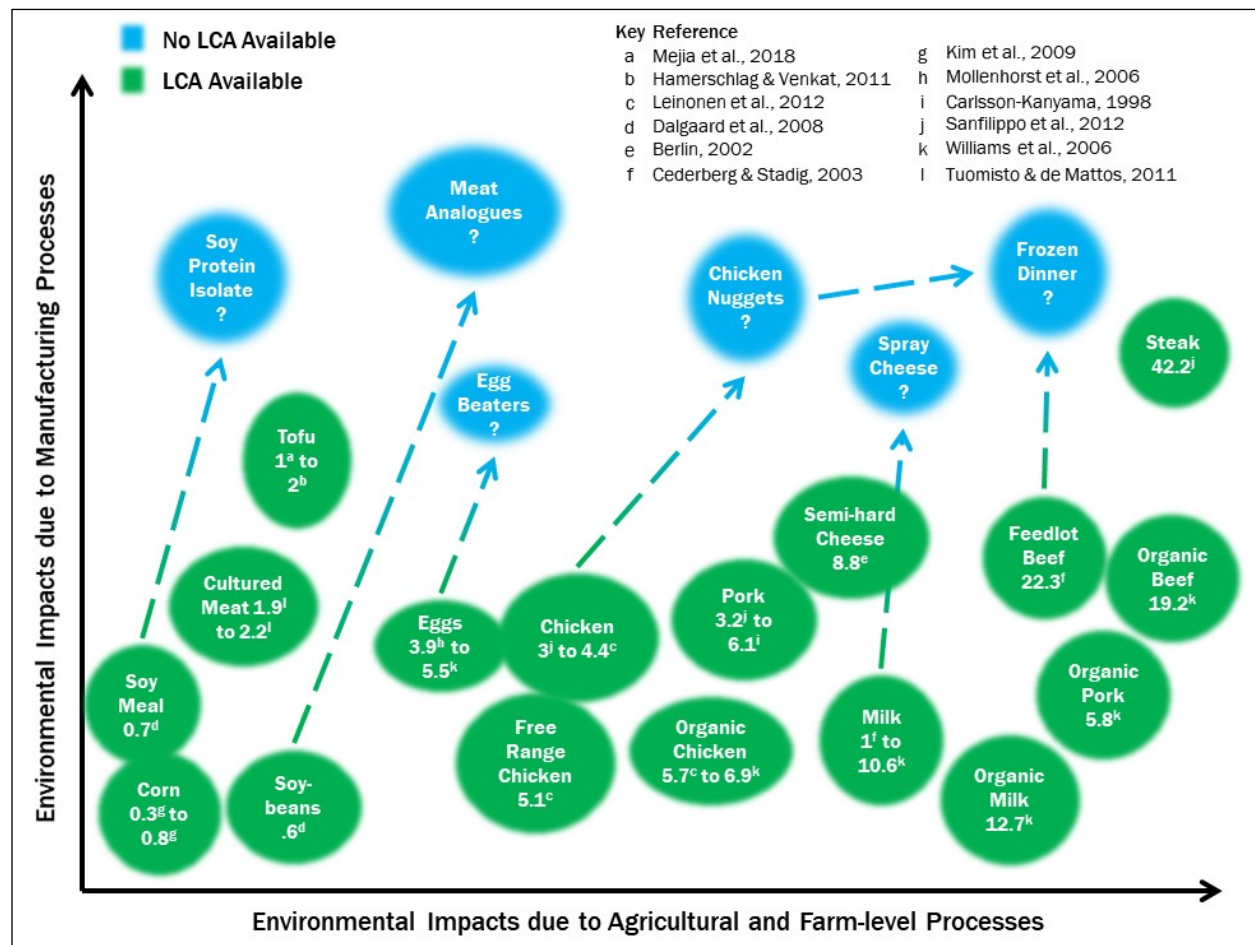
No LCA Available
LCA Available

Key Reference
a Mejia et al., 2018
b Hamerschlag & Venkat, 2011
c Leinonen et al., 2012
d Dalgaard et al., 2008
e Berlin, 2002
f Cederberg & Stadig, 2003
g Kim et al., 2009
h Mollenhorst et al., 2006
i Carlsson-Kanyama, 1998
j Sanfilippo et al., 2012
k Williams et al., 2006
l Tuomisto & de Mattos, 2011

Meat Analogues ?

Soy Protein Isolate ?

Chicken Nuggets ?

Frozen Dinner ?

Steak $42.2^{j}$

Spray Cheese ?

Egg Beaters ?

Tofu $1^{a}$ to $2^{b}$

Semi-hard Cheese $8.8^{e}$

Feedlot Beef $22.3^{f}$

Organic Beef $19.2^{k}$

Cultured Meat $1.9^{l}$ to $2.2^{l}$

Pork $3.2^{j}$ to $6.1^{i}$

Eggs $3.9^{h}$ to $5.5^{k}$

Chicken $3^{j}$ to $4.4^{c}$

Organic Pork $5.8^{k}$

Soy Meal $0.7^{d}$

Free Range Chicken $5.1^{c}$

Organic Chicken $5.7^{c}$ to $6.9^{k}$

Milk $1^{f}$ to $10.6^{k}$

Organic Milk $12.7^{k}$

Corn $0.3^{g}$ to $0.8^{g}$

Soy-beans $.6^{d}$

Environmental Impacts due to Manufacturing Processes

Environmental Impacts due to Agricultural and Farm-level Processes